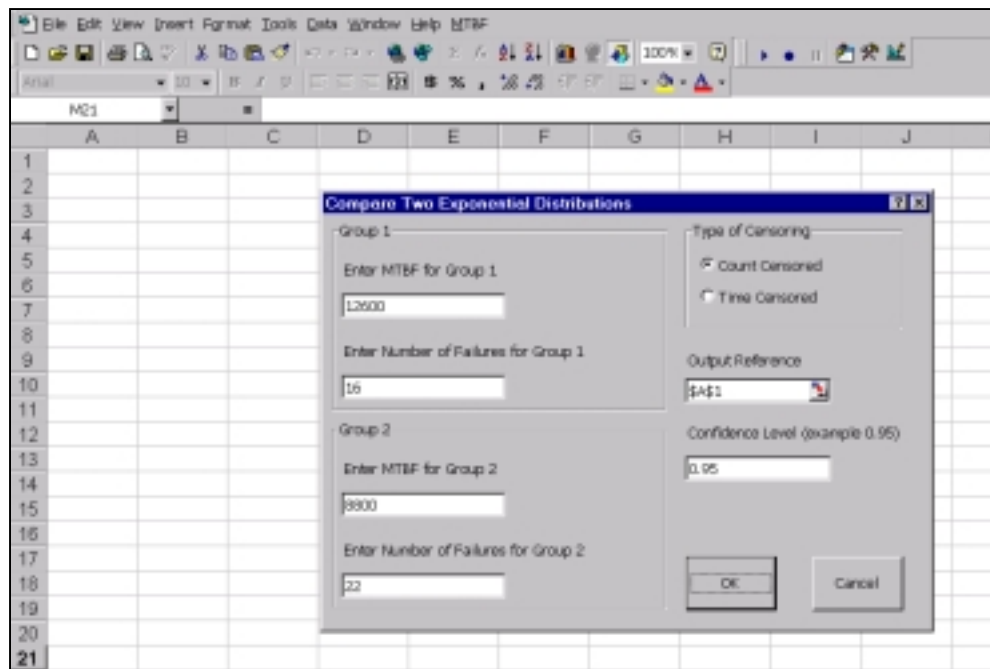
File Edit View Insert Format Tools Data Window Help MTBF

100%

Arial 10

M21 =

| | A | B | C | D | E | F | G | H | I | J |
|---|---|---|---|---|---|---|---|---|---|---|
| 1 | | | | | | | | | | |
| 2 | | | | | | | | | | |
| 3 | | | | | | | | | | |
| 4 | | | | | | | | | | |
| 5 | | | | | | | | | | |
| 6 | | | | | | | | | | |
| 7 | | | | | | | | | | |
| 8 | | | | | | | | | | |
| 9 | | | | | | | | | | |
| 10 | | | | | | | | | | |
| 11 | | | | | | | | | | |
| 12 | | | | | | | | | | |
| 13 | | | | | | | | | | |
| 14 | | | | | | | | | | |
| 15 | | | | | | | | | | |
| 16 | | | | | | | | | | |
| 17 | | | | | | | | | | |
| 18 | | | | | | | | | | |
| 19 | | | | | | | | | | |
| 20 | | | | | | | | | | |
| 21 | | | | | | | | | | |

Compare Two Exponential Distributions

Group 1

Enter MTBF for Group 1

12600

Enter Number of Failures for Group 1

16

Group 2

Enter MTBF for Group 2

8800

Enter Number of Failures for Group 2

22

Type of Censoring

Count Censored

Time Censored

Output Reference

$A$1

Confidence Level (example 0.95)

0.95

OK

Cancel